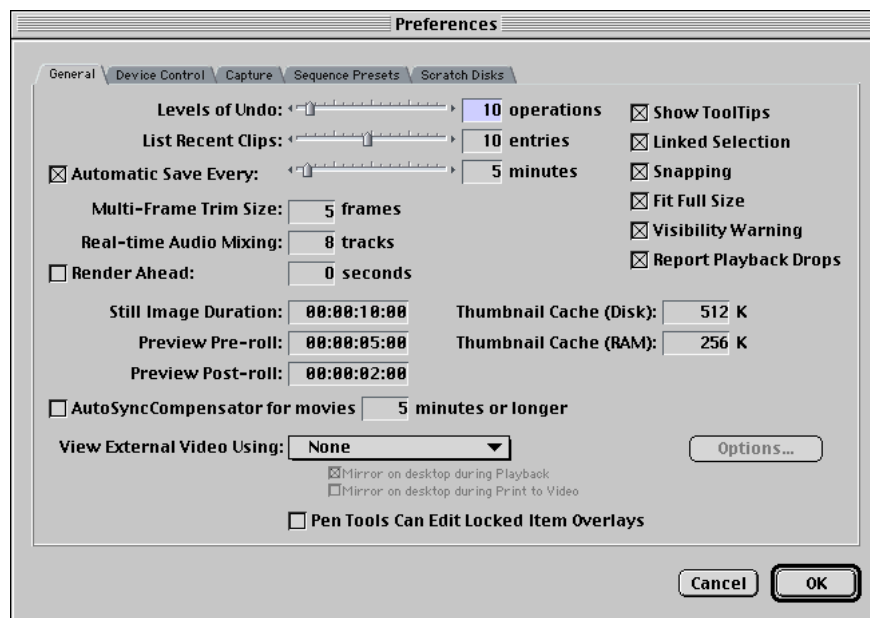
Preferences

General | Device Control | Capture | Sequence Presets | Scratch Disks

Levels of Undo: 10 operations
List Recent Clips: 10 entries
☒ Automatic Save Every: 5 minutes

☒ Show ToolTips
☒ Linked Selection
☒ Snapping
☒ Fit Full Size
☒ Visibility Warning
☒ Report Playback Drops

Multi-Frame Trim Size: 5 frames
Real-time Audio Mixing: 8 tracks
☐ Render Ahead: 0 seconds

Still Image Duration: 00:00:10:00
Preview Pre-roll: 00:00:05:00
Preview Post-roll: 00:00:02:00

Thumbnail Cache (Disk): 512 K
Thumbnail Cache (RAM): 256 K

☐ AutoSyncCompensator for movies 5 minutes or longer

View External Video Using: None
Options...
☒ Mirror on desktop during Playback
☐ Mirror on desktop during Print to Video

☐ Pen Tools Can Edit Locked Item Overlays

Cancel
OK